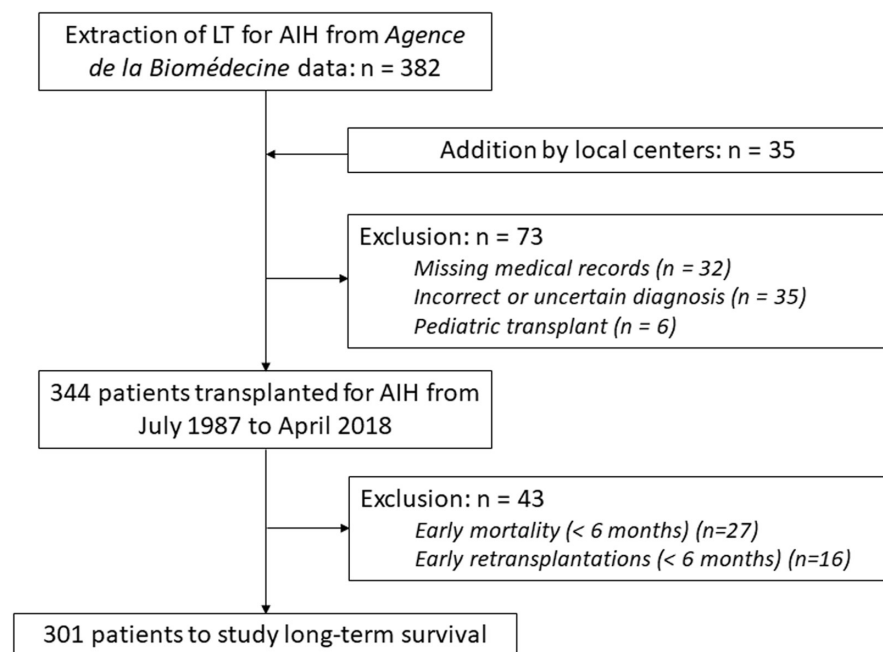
Extraction of LT for AIH from Agence de la Biomédecine data: n = 382

Addition by local centers: n = 35

Exclusion: n = 73
Missing medical records (n = 32)
Incorrect or uncertain diagnosis (n = 35)
Pediatric transplant (n = 6)

344 patients transplanted for AIH from July 1987 to April 2018

Exclusion: n = 43
Early mortality (< 6 months) (n=27)
Early retransplantations (< 6 months) (n=16)

301 patients to study long-term survival